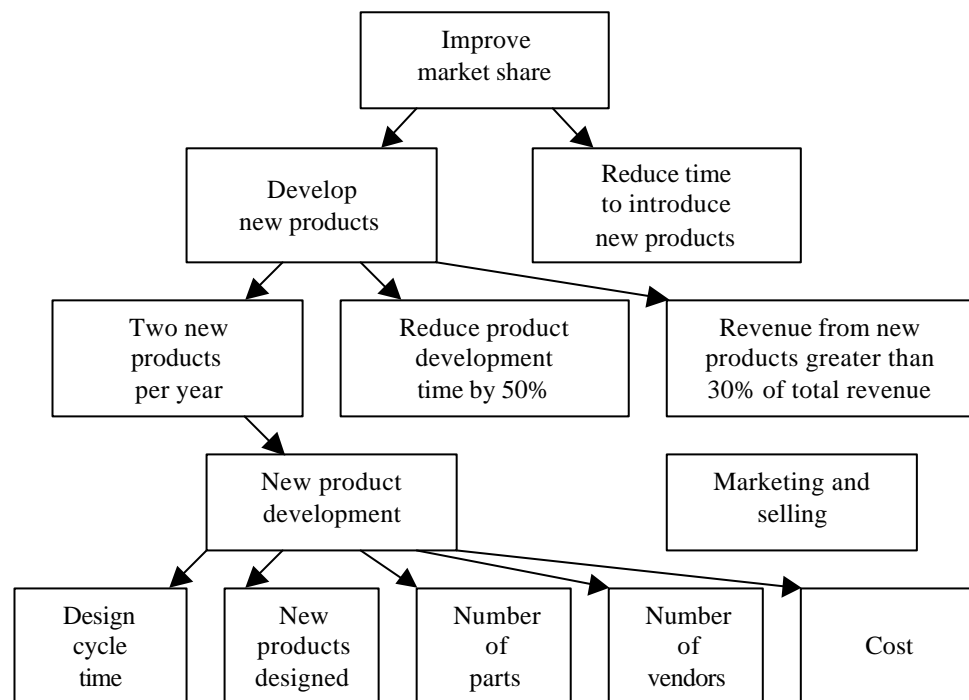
Improve market share

Develop new products

Reduce time to introduce new products

Two new products per year

Reduce product development time by 50%

Revenue from new products greater than 30% of total revenue

New product development

Marketing and selling

Design cycle time

New products designed

Number of parts

Number of vendors

Cost